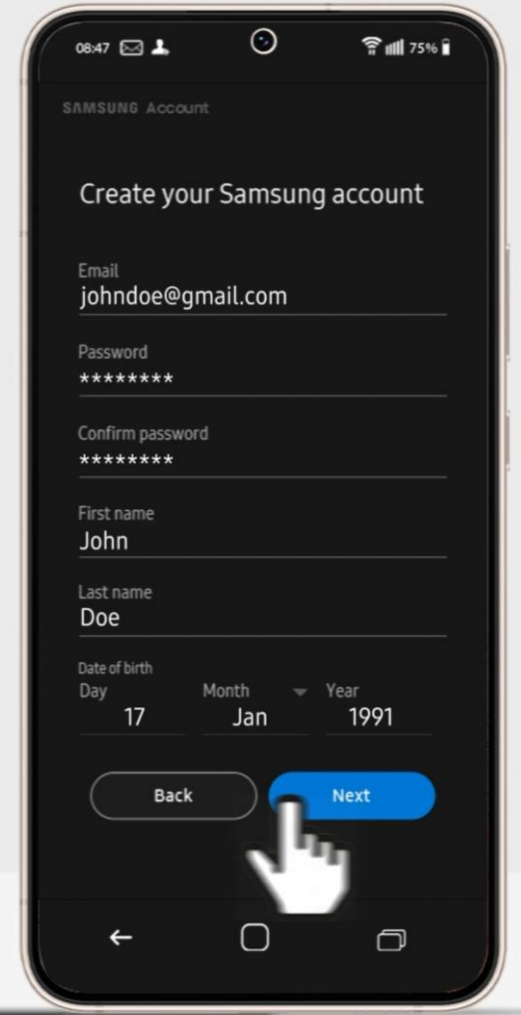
08:47 75%

SAMSUNG Account

Create your Samsung account

Email
johndoe@gmail.com

Password
********

Confirm password
********

First name
John

Last name
Doe

Date of birth
Day 17
Month Jan
Year 1991

Back
Next